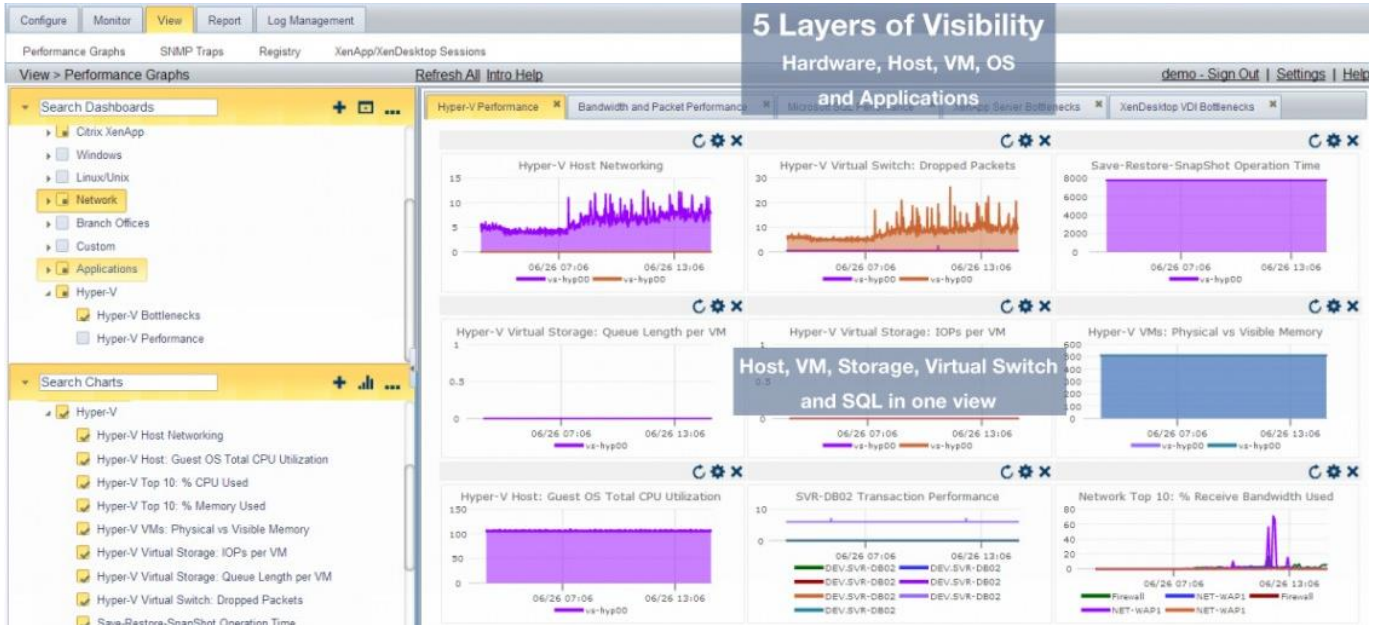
Configure Monitor View Report Log Management

Performance Graphs SNMP Traps Registry XenApp/XenDesktop Sessions

View > Performance Graphs

Refresh All Intro Help

demo - Sign Out | Settings | Help

5 Layers of Visibility

Hardware, Host, VM, OS

and Applications

Search Dashboards

Citrix XenApp
Windows
Linux/Unix
Network
Branch Offices
Custom
Applications
Hyper-V
Hyper-V Bottlenecks
Hyper-V Performance

Search Charts

Hyper-V
Hyper-V Host Networking
Hyper-V Host: Guest OS Total CPU Utilization
Hyper-V Top 10: % CPU Used
Hyper-V Top 10: % Memory Used
Hyper-V VMs: Physical vs Visible Memory
Hyper-V Virtual Storage: IOPs per VM
Hyper-V Virtual Storage: Queue Length per VM
Hyper-V Virtual Switch: Dropped Packets
Save-Restore-SnapShot Operation Time

Hyper-V Performance | Bandwidth and Packet Performance | Microsoft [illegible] | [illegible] Server Bottlenecks | XenDesktop VDI Bottlenecks

Hyper-V Host Networking
15
10
5
0
06/26 07:06 06/26 13:06
vs-hyp00 vs-hyp00

Hyper-V Virtual Switch: Dropped Packets
30
20
10
0
06/26 07:06 06/26 13:06
vs-hyp00 vs-hyp00

Save-Restore-SnapShot Operation Time
8000
6000
4000
2000
0
06/26 07:06 06/26 13:06
vs-hyp00

Hyper-V Virtual Storage: Queue Length per VM
1
0.5
0
06/26 07:06 06/26 13:06
vs-hyp00

Hyper-V Virtual Storage: IOPs per VM

Host, VM, Storage, Virtual Switch

and SQL in one view

06/26 07:06 06/26 13:06
vs-hyp00 vs-hyp00

Hyper-V VMs: Physical vs Visible Memory
600
500
400
300
200
100
0
06/26 07:06 06/26 13:06
vs-hyp00 vs-hyp00

Hyper-V Host: Guest OS Total CPU Utilization
150
100
50
0
06/26 07:06 06/26 13:06
vs-hyp00

SVR-DB02 Transaction Performance
10
0
06/26 07:06 06/26 13:06
DEV.SVR-DB02 DEV.SVR-DB02
DEV.SVR-DB02 DEV.SVR-DB02
DEV.SVR-DB02 DEV.SVR-DB02
DEV.SVR-DB02

Network Top 10: % Receive Bandwidth Used
80
60
40
20
0
06/26 07:06 06/26 13:06
Firewall NET-WAP1 Firewall
NET-WAP1 NET-WAP1